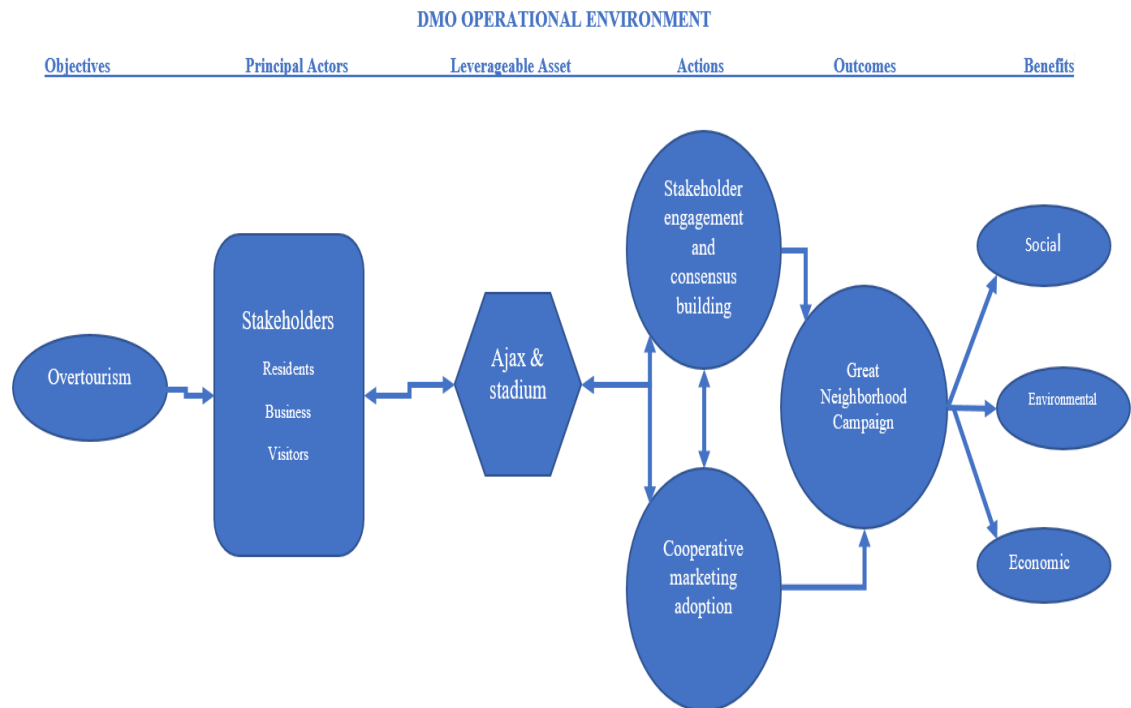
DMO OPERATIONAL ENVIRONMENT

Objectives

Principal Actors

Leverageable Asset

Actions

Outcomes

Benefits

Overtourism

Stakeholders

Residents

Business

Visitors

Ajax & stadium

Stakeholder engagement and consensus building

Cooperative marketing adoption

Great Neighborhood Campaign

Social

Environmental

Economic